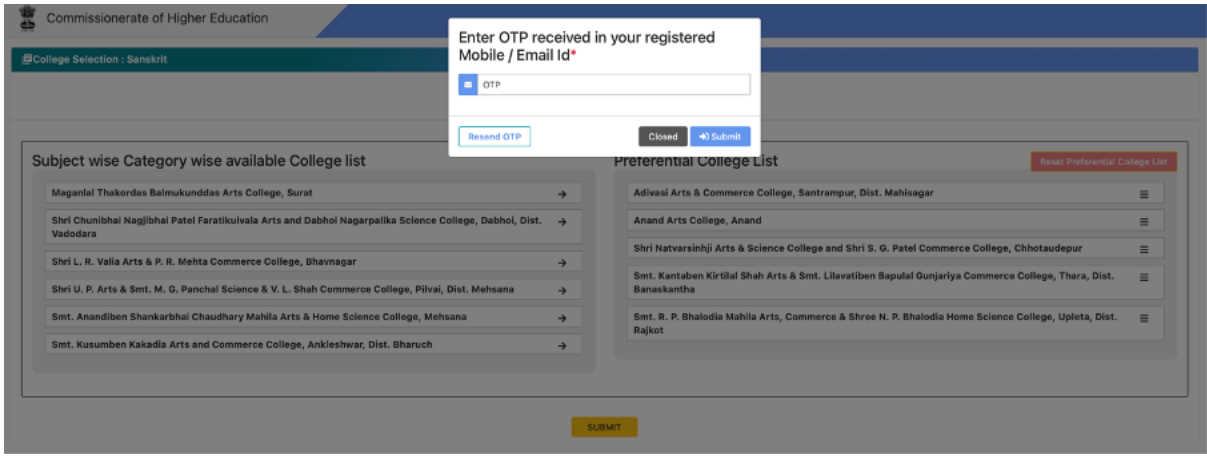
Commissionerate of Higher Education

College Selection : Sanskrit

Enter OTP received in your registered Mobile / Email Id*

OTP

Resend OTP

Closed

Submit

Subject wise Category wise available College list

Maganlal Thakordas Balmukunddas Arts College, Surat

Shri Chunibhai Nagjibhai Patel Faratikuivala Arts and Dabhoi Nagarpalika Science College, Dabhoi, Dist. Vadodara

Shri L. R. Valia Arts & P. R. Mehta Commerce College, Bhavnagar

Shri U. P. Arts & Smt. M. G. Panchal Science & V. L. Shah Commerce College, Pilvai, Dist. Mehsana

Smt. Anandiben Shankarbhai Chaudhary Mahila Arts & Home Science College, Mehsana

Smt. Kusumben Kakadia Arts and Commerce College, Ankleshwar, Dist. Bharuch

Preferential College List

Reset Preferential College List

Adivasi Arts & Commerce College, Santrampur, Dist. Mahisagar

Anand Arts College, Anand

Shri Natvarsinhji Arts & Science College and Shri S. G. Patel Commerce College, Chhotaudepur

Smt. Kantaben Kirtilal Shah Arts & Smt. Lilavatiben Bapulal Gunjariya Commerce College, Thara, Dist. Banaskantha

Smt. R. P. Bhalodia Mahila Arts, Commerce & Shree N. P. Bhalodia Home Science College, Upleta, Dist. Rajkot

SUBMIT